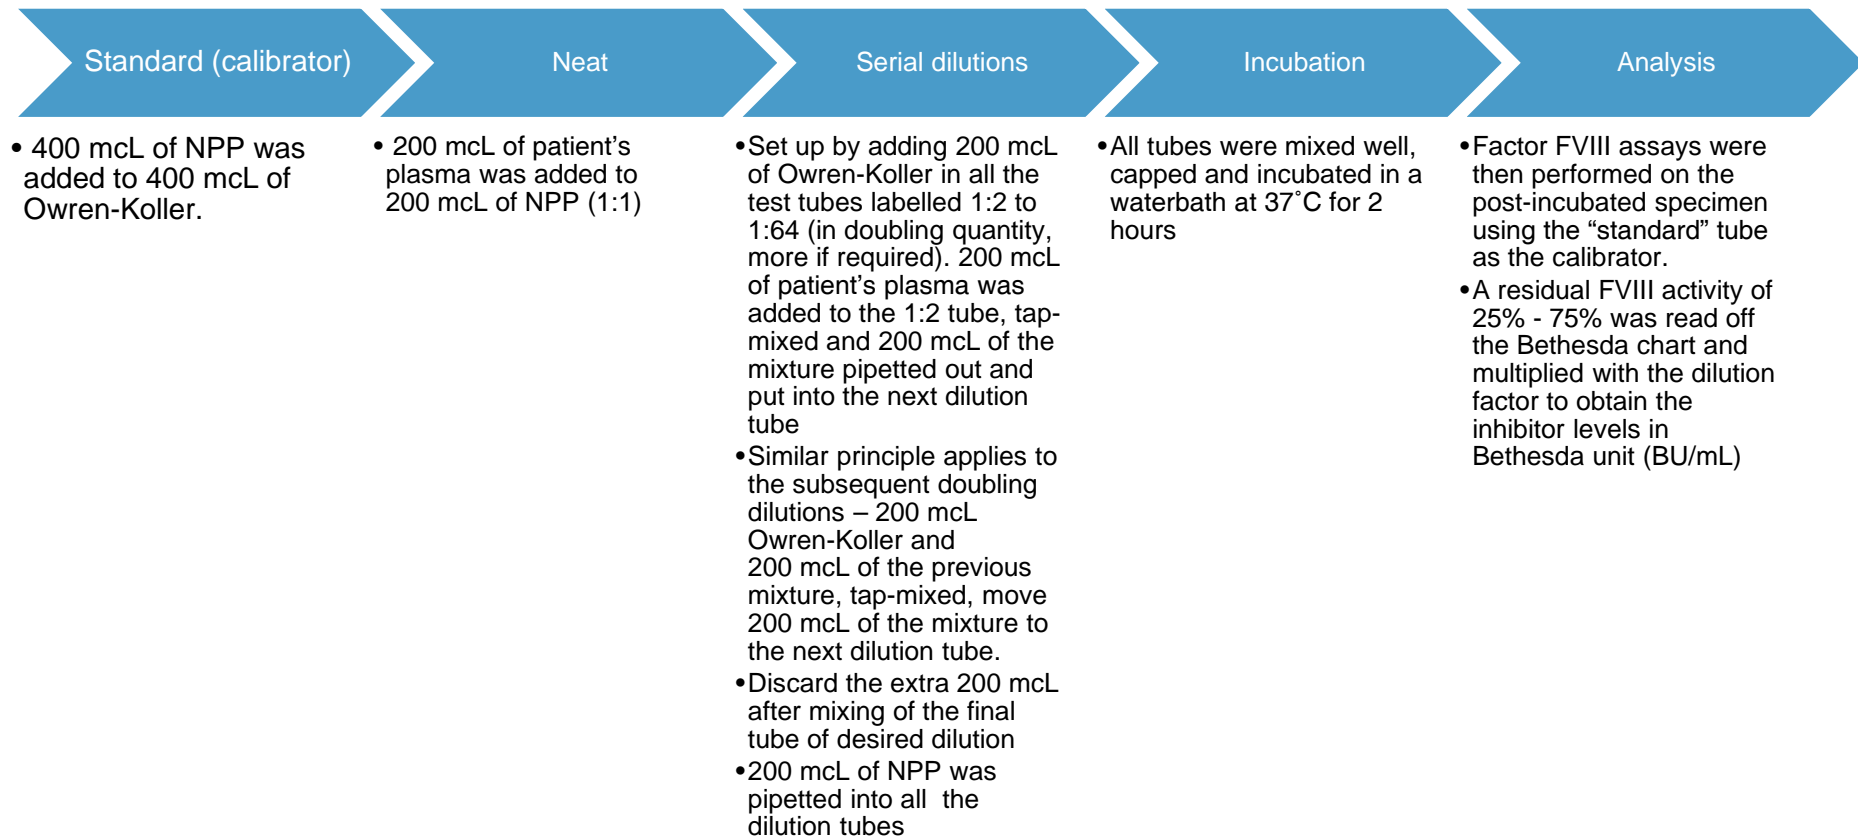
Standard (calibrator)

Neat

Serial dilutions

Incubation

Analysis

• 400 mcL of NPP was added to 400 mcL of Owren-Koller.

• 200 mcL of patient’s plasma was added to 200 mcL of NPP (1:1)

• Set up by adding 200 mcL of Owren-Koller in all the test tubes labelled 1:2 to 1:64 (in doubling quantity, more if required). 200 mcL of patient’s plasma was added to the 1:2 tube, tap-mixed and 200 mcL of the mixture pipetted out and put into the next dilution tube
• Similar principle applies to the subsequent doubling dilutions – 200 mcL Owren-Koller and 200 mcL of the previous mixture, tap-mixed, move 200 mcL of the mixture to the next dilution tube.
• Discard the extra 200 mcL after mixing of the final tube of desired dilution
• 200 mcL of NPP was pipetted into all the dilution tubes

• All tubes were mixed well, capped and incubated in a waterbath at 37˚C for 2 hours

• Factor FVIII assays were then performed on the post-incubated specimen using the “standard” tube as the calibrator.
• A residual FVIII activity of 25% - 75% was read off the Bethesda chart and multiplied with the dilution factor to obtain the inhibitor levels in Bethesda unit (BU/mL)